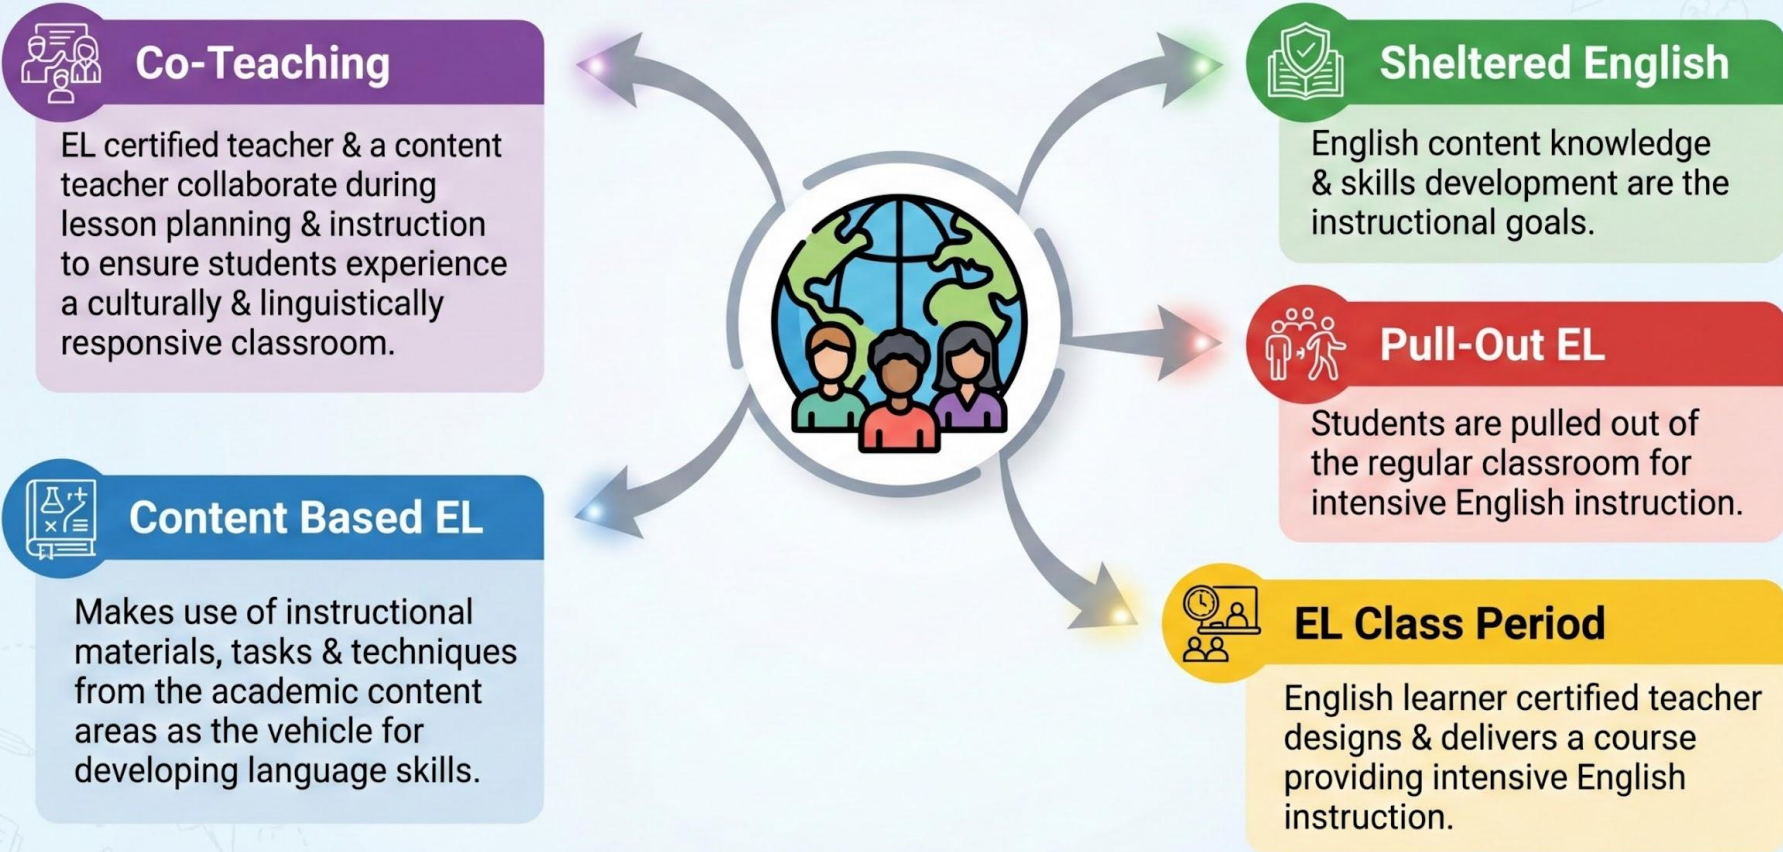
Co-Teaching

EL certified teacher & a content teacher collaborate during lesson planning & instruction to ensure students experience a culturally & linguistically responsive classroom.

Content Based EL

Makes use of instructional materials, tasks & techniques from the academic content areas as the vehicle for developing language skills.

Sheltered English

English content knowledge & skills development are the instructional goals.

Pull-Out EL

Students are pulled out of the regular classroom for intensive English instruction.

EL Class Period

English learner certified teacher designs & delivers a course providing intensive English instruction.